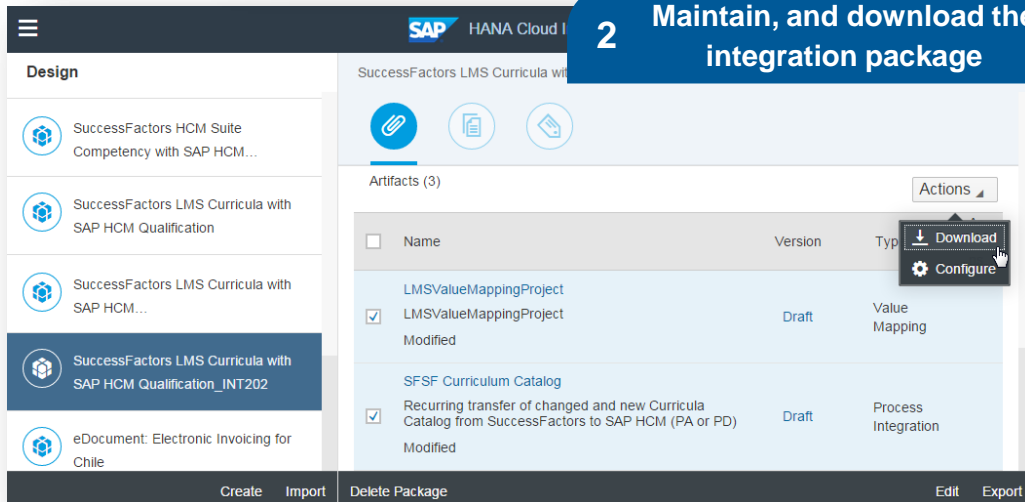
SAP HANA Cloud I

2 Maintain, and download the integration package

Design

SuccessFactors HCM Suite Competency with SAP HCM...

SuccessFactors LMS Curricula with SAP HCM Qualification

SuccessFactors LMS Curricula with SAP HCM...

SuccessFactors LMS Curricula with SAP HCM Qualification_INT202

eDocument: Electronic Invoicing for Chile

Create Import

SuccessFactors LMS Curricula wit

Artifacts (3)

Actions

Download

Configure

| | Name | Version | Typ |
|---|---|---|---|
| ☑ | LMSValueMappingProject<br>LMSValueMappingProject<br>Modified | Draft | Value Mapping |
| ☑ | SFSF Curriculum Catalog<br>Recurring transfer of changed and new Curricula Catalog from SuccessFactors to SAP HCM (PA or PD)<br>Modified | Draft | Process Integration |

Delete Package

Edit Export